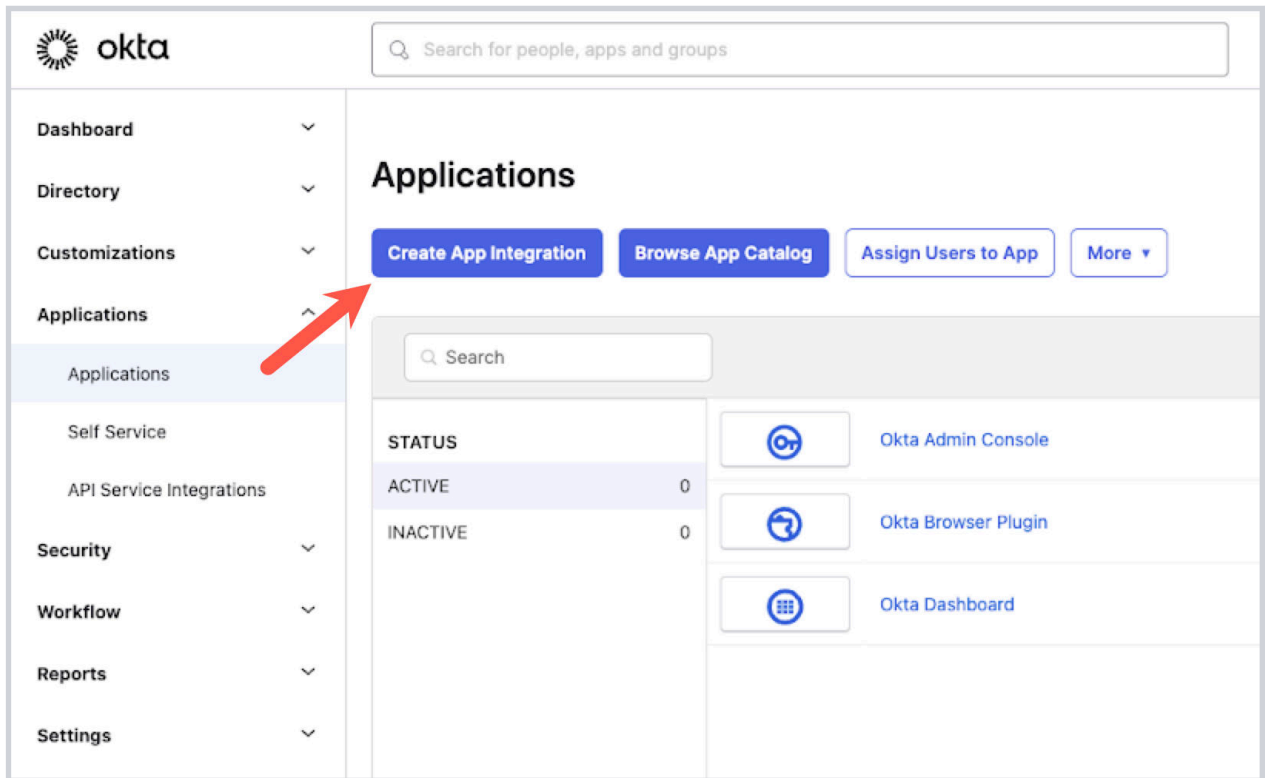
okta

Search for people, apps and groups

Dashboard
Directory
Customizations
Applications
Applications
Self Service
API Service Integrations
Security
Workflow
Reports
Settings

Applications

Create App Integration
Browse App Catalog
Assign Users to App
More ▾

Search

STATUS
ACTIVE 0
INACTIVE 0

Okta Admin Console
Okta Browser Plugin
Okta Dashboard